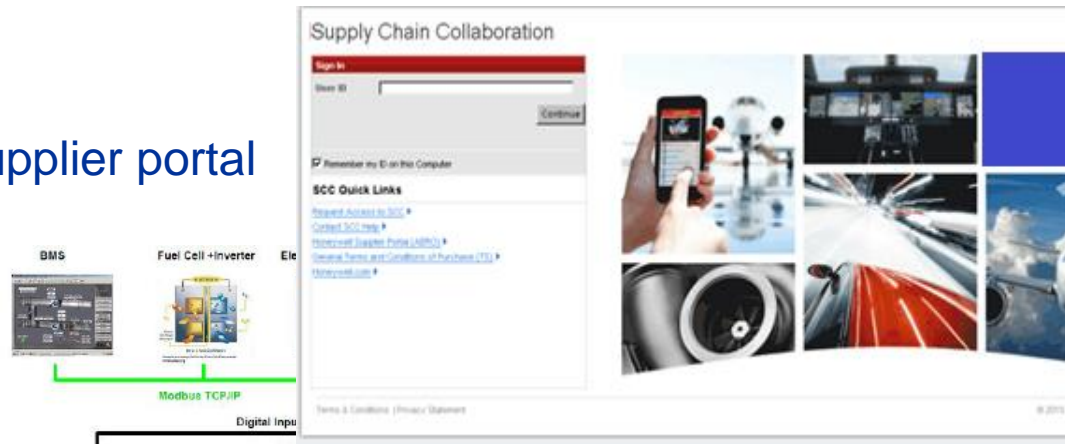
upplier portal

BMS

Fuel Cell +Inverter

Ele

Modbus TCP/IP

Digital Inpu

Supply Chain Collaboration

Sign In

User ID

Continue

Remember my ID on this Computer

SCC Quick Links

Request Access to SCC

Contact SCC Help

Honeywell Supplier Portal (ARO)

General Terms and Conditions of Purchase (TC)

Honeywell.com

Terms & Conditions | Privacy Statement

© 2015